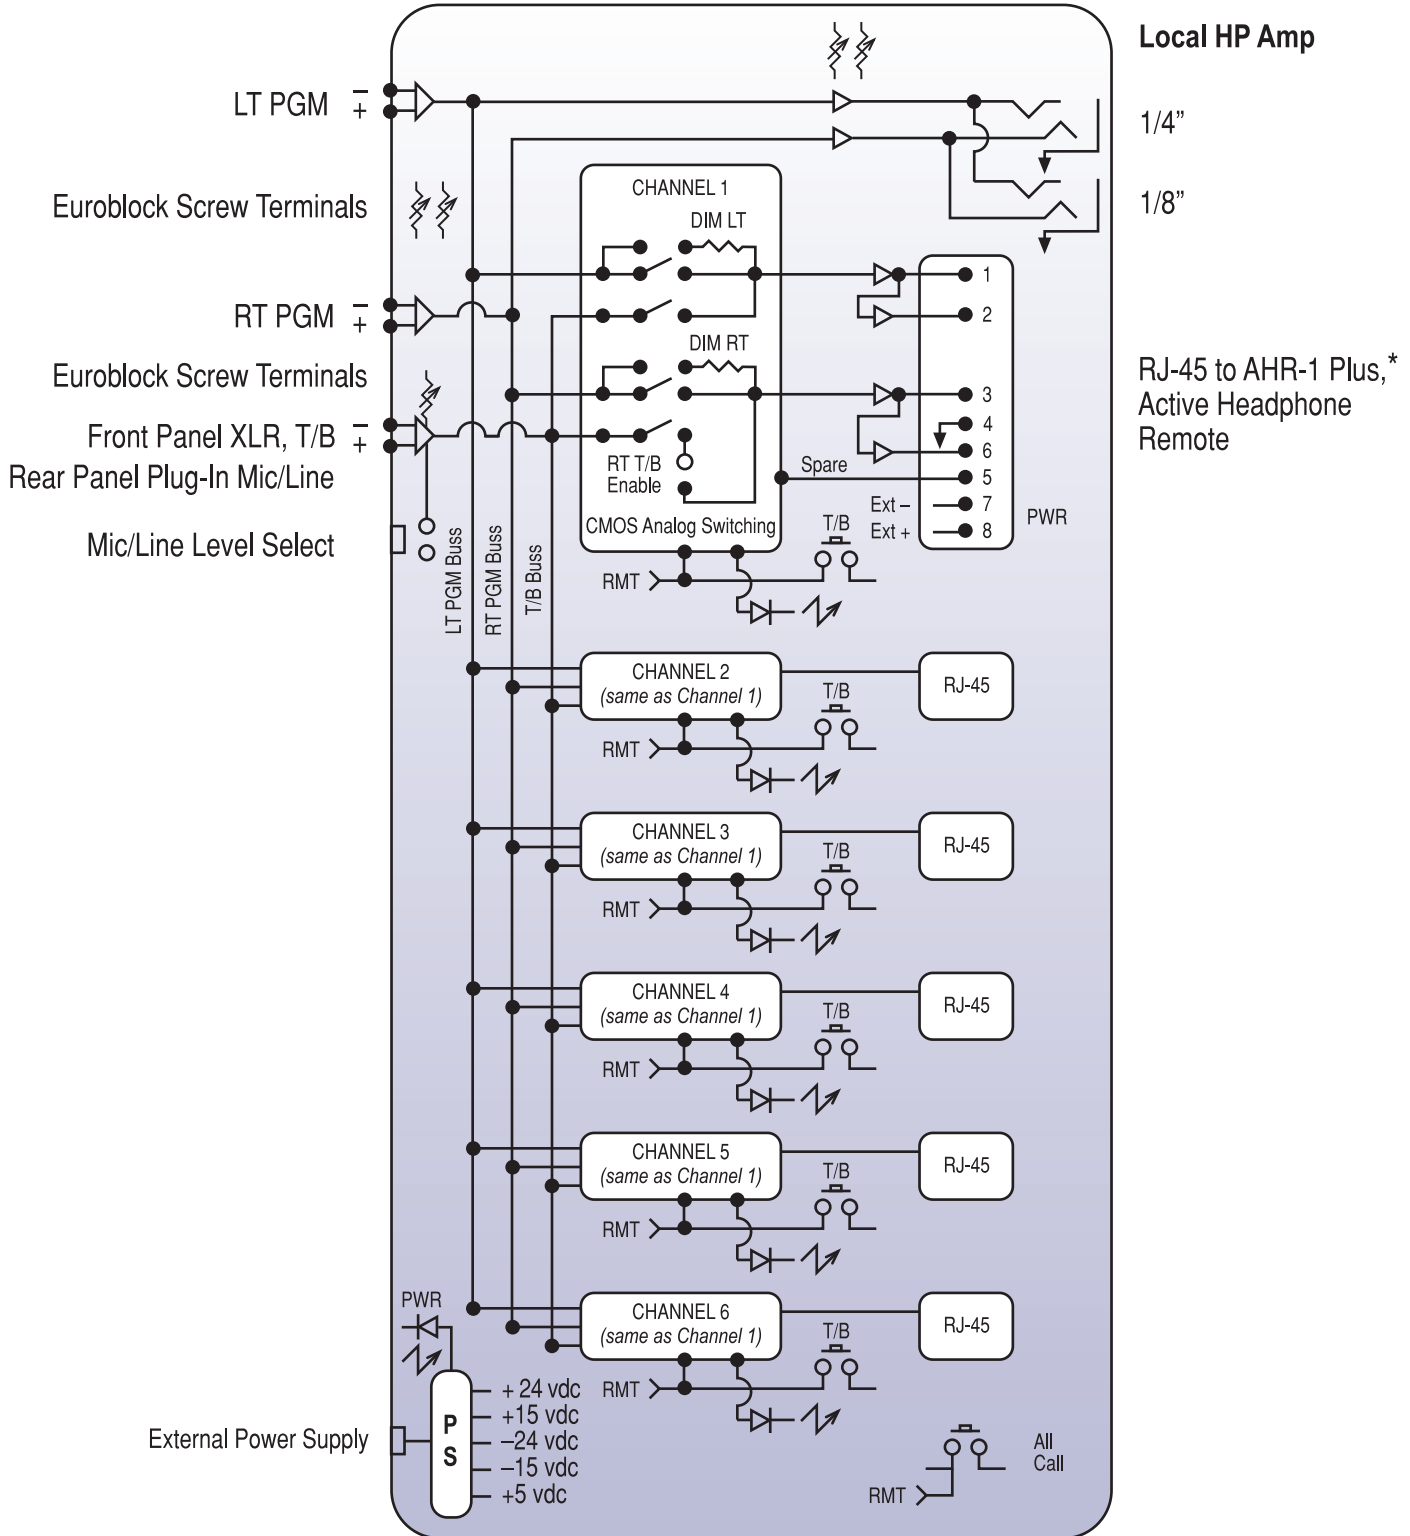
Local HP Amp

LT PGM $\bar{+}$

1/4”

Euroblock Screw Terminals

1/8”

CHANNEL 1

DIM LT

RT PGM $\bar{+}$

DIM RT

Euroblock Screw Terminals

RJ-45 to AHR-1 Plus,* Active Headphone Remote

Front Panel XLR, T/B $\bar{+}$

Rear Panel Plug-In Mic/Line

RT T/B Enable

Spare

1
2
3
4
6
5
Ext – 7
Ext + 8

PWR

Mic/Line Level Select

CMOS Analog Switching

T/B

LT PGM Buss

RT PGM Buss

T/B Buss

RMT

CHANNEL 2
(same as Channel 1)

T/B

RJ-45

RMT

CHANNEL 3
(same as Channel 1)

T/B

RJ-45

RMT

CHANNEL 4
(same as Channel 1)

T/B

RJ-45

RMT

CHANNEL 5
(same as Channel 1)

T/B

RJ-45

RMT

PWR

CHANNEL 6
(same as Channel 1)

T/B

RJ-45

P S

+ 24 vdc
+15 vdc
–24 vdc
–15 vdc
+5 vdc

RMT

External Power Supply

All Call

RMT